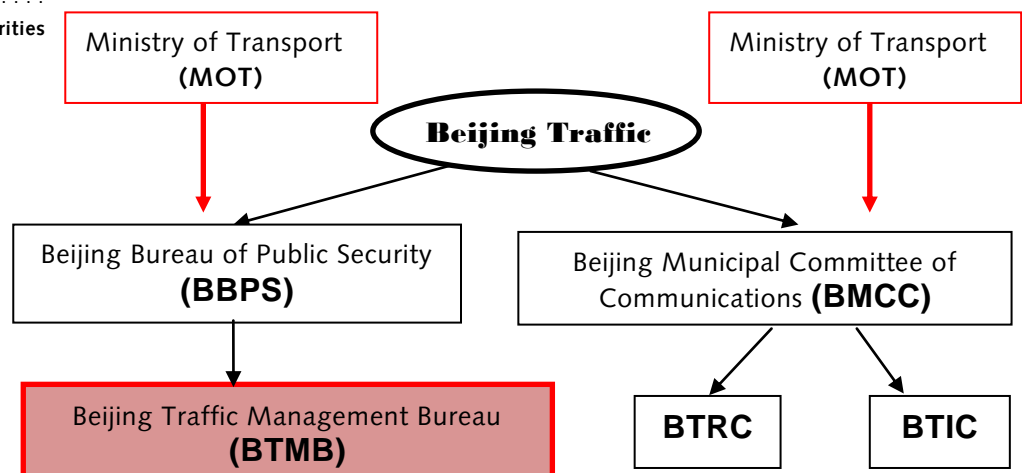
rities

Ministry of Transport (MOT)

Ministry of Transport (MOT)

Beijing Traffic

Beijing Bureau of Public Security (BBPS)

Beijing Municipal Committee of Communications (BMCC)

Beijing Traffic Management Bureau (BTMB)

BTRC

BTIC